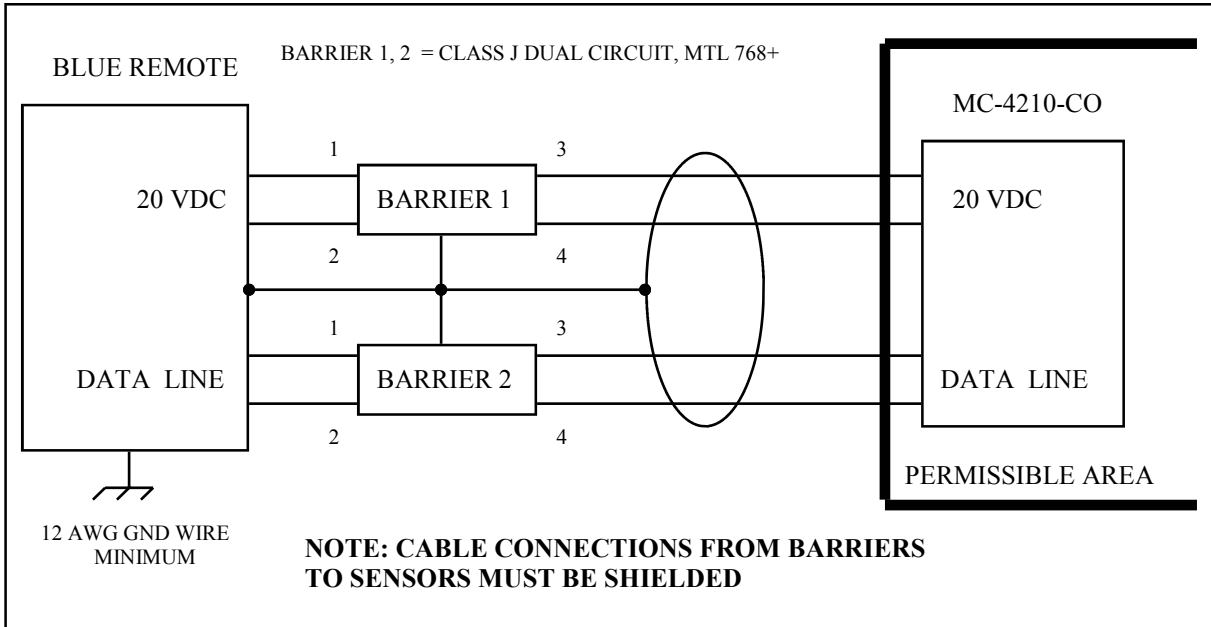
BLUE REMOTE

BARRIER 1, 2 = CLASS J DUAL CIRCUIT, MTL 768+

MC-4210-CO

1

3

20 VDC

BARRIER 1

20 VDC

2

4

1

3

DATA LINE

BARRIER 2

DATA LINE

2

4

PERMISSIBLE AREA

12 AWG GND WIRE MINIMUM

NOTE: CABLE CONNECTIONS FROM BARRIERS TO SENSORS MUST BE SHIELDED